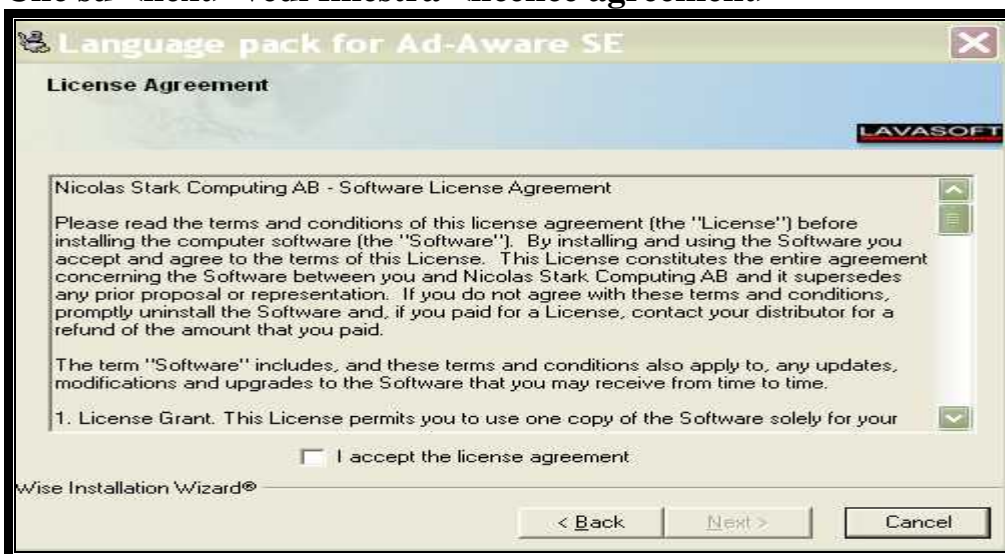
Une sa "nella" vean muestra "licence agreement"

Language pack for Ad-Aware SE

License Agreement

LAVASOFT

Nicolas Stark Computing AB - Software License Agreement

Please read the terms and conditions of this license agreement (the "License") before installing the computer software (the "Software"). By installing and using the Software you accept and agree to the terms of this License. This License constitutes the entire agreement concerning the Software between you and Nicolas Stark Computing AB and it supersedes any prior proposal or representation. If you do not agree with these terms and conditions, promptly uninstall the Software and, if you paid for a License, contact your distributor for a refund of the amount that you paid.

The term "Software" includes, and these terms and conditions also apply to, any updates, modifications and upgrades to the Software that you may receive from time to time.

1. License Grant. This License permits you to use one copy of the Software solely for your

I accept the license agreement

Wise Installation Wizard®

< Back

Next >

Cancel